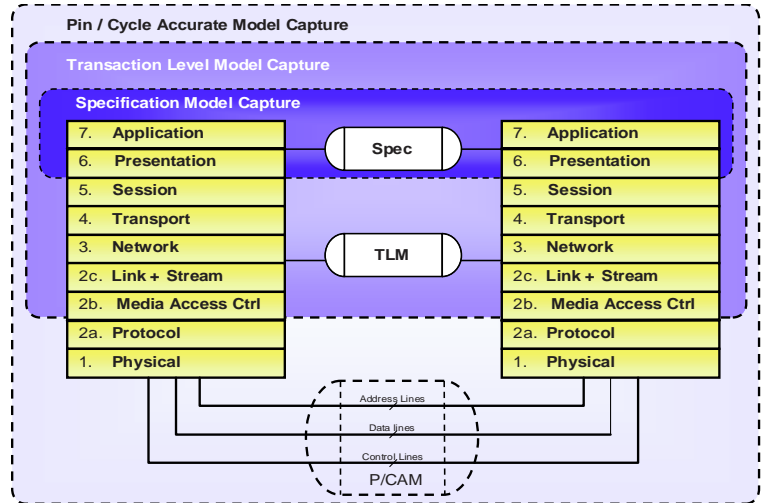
Pin / Cycle Accurate Model Capture

Transaction Level Model Capture

Specification Model Capture

| 7. Application |
|---|
| 6. Presentation |
| 5. Session |
| 4. Transport |
| 3. Network |
| 2c. Link + Stream |
| 2b. Media Access Ctrl |
| 2a. Protocol |
| 1. Physical |

Spec

TLM

| 7. Application |
|---|
| 6. Presentation |
| 5. Session |
| 4. Transport |
| 3. Network |
| 2c. Link + Stream |
| 2b. Media Access Ctrl |
| 2a. Protocol |
| 1. Physical |

Address Lines

Data lines

Control Lines

P/CAM